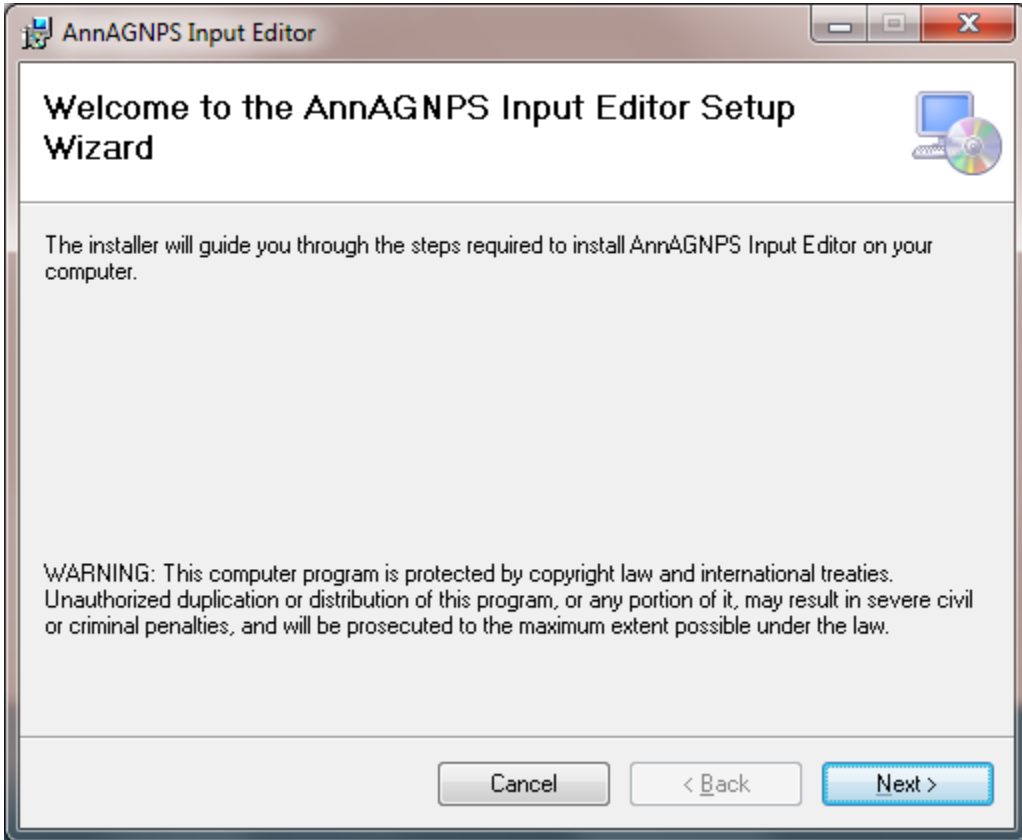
AnnAGNPS Input Editor

Welcome to the AnnAGNPS Input Editor Setup Wizard

The installer will guide you through the steps required to install AnnAGNPS Input Editor on your computer.

WARNING: This computer program is protected by copyright law and international treaties. Unauthorized duplication or distribution of this program, or any portion of it, may result in severe civil or criminal penalties, and will be prosecuted to the maximum extent possible under the law.

Cancel

< Back

Next >